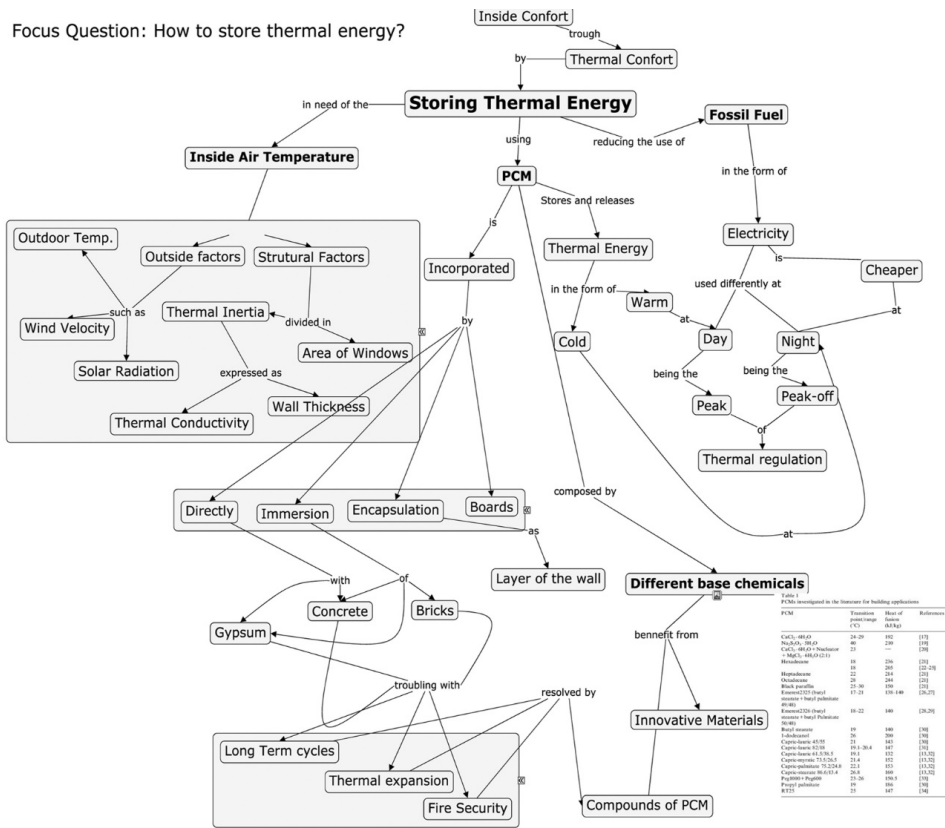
Focus Question: How to store thermal energy?

Inside Confort

trough

Thermal Confort

by

Storing Thermal Energy

in need of the

Inside Air Temperature

using

reducing the use of

Fossil Fuel

in the form of

Electricity

is

Cheaper

at

PCM

is

Stores and releases

Thermal Energy

in the form of

Warm

at

Cold

used differently at

Day

Night

being the

Peak

being the

Peak-off

of

Thermal regulation

Incorporated

by

Outdoor Temp.

Outside factors

Strutural Factors

such as

Wind Velocity

Solar Radiation

Thermal Inertia

divided in

Area of Windows

expressed as

Thermal Conductivity

Wall Thickness

Directly

Immersion

Encapsulation

Boards

as

Layer of the wall

composed by

at

Different base chemicals

bennefit from

Innovative Materials

with

of

Gypsum

Concrete

Bricks

troubling with

resolved by

Long Term cycles

Thermal expansion

Fire Security

Compounds of PCM

Table 1
PCMs investigated in the literature for building applications

| PCM | Transition point/range (°C) | Heat of fusion (kJ/kg) | References |
|---|---|---|---|
| $CaCl_2 \cdot 6H_2O$ | 24–29 | 192 | [17] |
| $Na_2S_2O_3 \cdot 5H_2O$ | 40 | 210 | [19] |
| $CaCl_2 \cdot 6H_2O$ + Nucleator + $MgCl_2 \cdot 6H_2O$ (2:1) | 23 | — | [20] |
| Hexadecane | 18 | 236 | [21] |
| | 19 | 205 | [22–23] |
| Heptadecane | 22 | 214 | [21] |
| Octadecane | 28 | 244 | [21] |
| Black paraffin | 25–30 | 150 | [21] |
| Emerest2325 (butyl stearate + butyl palmitate 49/48) | 17–21 | 138–140 | [26,27] |
| Emerest2326 (butyl stearate + butyl Palmitate 50/48) | 18–22 | 140 | [28,29] |
| Butyl stearate | 19 | 140 | [30] |
| 1-dodecanol | 26 | 200 | [30] |
| Capric-lauric 45/55 | 21 | 143 | [30] |
| Capric-lauric 82/18 | 19.1–20.4 | 147 | [31] |
| Capric-lauric 61.5/38.5 | 19.1 | 132 | [32,32] |
| Capric-myristic 73.5/26.5 | 21.4 | 152 | [32,32] |
| Capric-palmitate 75.2/24.8 | 22.1 | 153 | [32,32] |
| Capric-stearate 86.6/13.4 | 26.8 | 160 | [32,32] |
| Peg1000 + Peg600 | 23–26 | 156.5 | [33] |
| Propyl palmitate | 19 | 186 | [30] |
| RT25 | 25 | 147 | [34] |